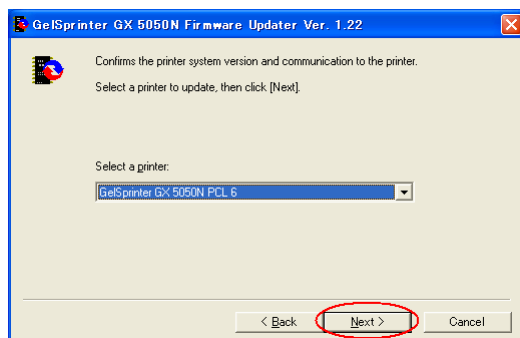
GelSprinter GX 5050N Firmware Updater Ver. 1.22

Confirms the printer system version and communication to the printer.

Select a printer to update, then click [Next].

Select a printer:

GelSprinter GX 5050N PCL 6

< Back

Next >

Cancel